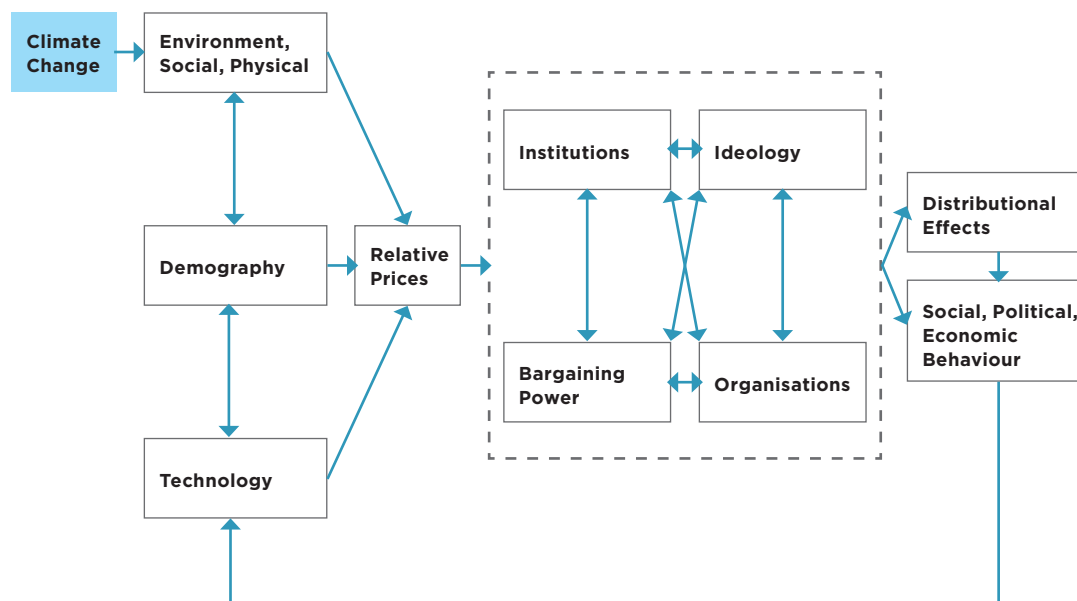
Climate Change

Environment, Social, Physical

Demography

Technology

Relative Prices

Institutions

Ideology

Bargaining Power

Organisations

Distributional Effects

Social, Political, Economic Behaviour